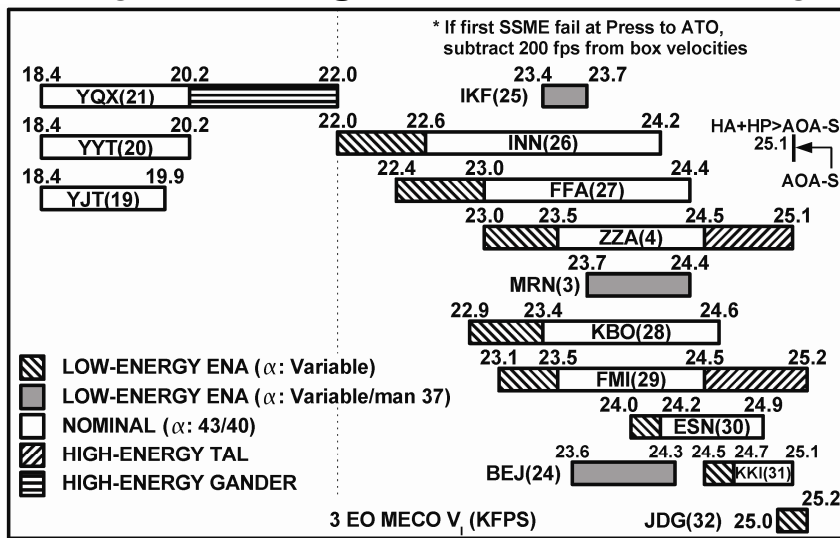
* If first SSME fail at Press to ATO, subtract 200 fps from box velocities

18.4 20.2 22.0
YQX(21)

23.4 23.7
IKF(25)

18.4 20.2
YYT(20)

22.0 22.6 24.2
INN(26)

HA+HP>AOA-S
25.1
AOA-S

18.4 19.9
YJT(19)

22.4 23.0 24.4
FFA(27)

23.0 23.5 24.5 25.1
ZZA(4)

23.7 24.4
MRN(3)

22.9 23.4 24.6
KBO(28)

LOW-ENERGY ENA ($\alpha$: Variable)

23.1 23.5 24.5 25.2
FMI(29)

LOW-ENERGY ENA ($\alpha$: Variable/man 37)

NOMINAL ($\alpha$: 43/40)

24.0 24.2 24.9
ESN(30)

HIGH-ENERGY TAL

23.6 24.3 24.5 24.7 25.1
BEJ(24) KKI(31)

HIGH-ENERGY GANDER

3 EO MECO $V_I$ (KFPS)

25.2
JDG(32) 25.0